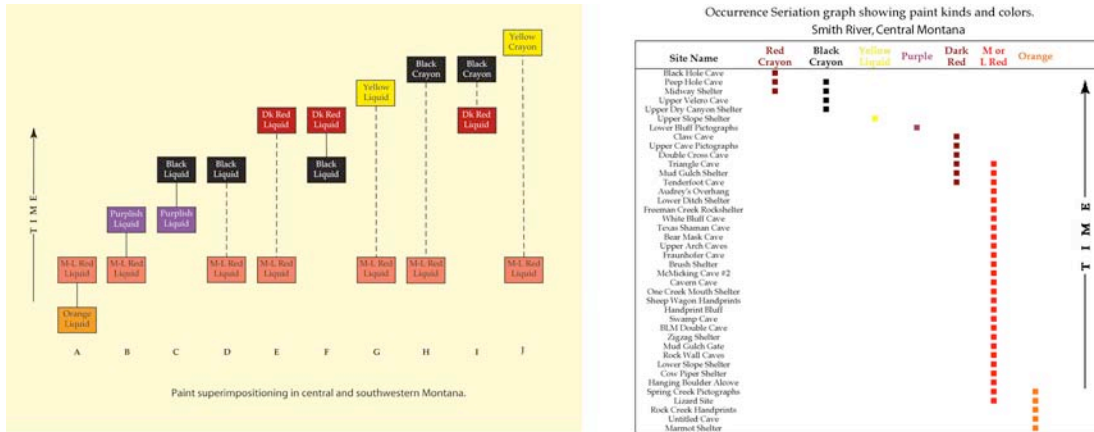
TIME

Yellow Crayon

Black Crayon

Black Crayon

Yellow Liquid

Dk Red Liquid

Dk Red Liquid

Dk Red Liquid

Black Liquid

Black Liquid

Black Liquid

Purplish Liquid

Purplish Liquid

M-L Red Liquid

M-L Red Liquid

M-L Red Liquid

M-L Red Liquid

M-L Red Liquid

M-L Red Liquid

M-L Red Liquid

Orange Liquid

A B C D E F G H I J

Paint superimpositioning in central and southwestern Montana.

Occurrence Seriation graph showing paint kinds and colors.
Smith River, Central Montana

| Site Name | Red Crayon | Black Crayon | Yellow Liquid | Purple | Dark Red | M or L Red | Orange |
|---|---|---|---|---|---|---|---|
| Black Hole Cave | | | | | | | |
| Peep Hole Cave | | | | | | | |
| Midway Shelter | | | | | | | |
| Upper Velero Cave | | | | | | | |
| Upper Dry Canyon Shelter | | | | | | | |
| Upper Slope Shelter | | | | | | | |
| Lower Bluff Pictographs | | | | | | | |
| Claw Cave | | | | | | | |
| Upper Cave Pictographs | | | | | | | |
| Double Cross Cave | | | | | | | |
| Triangle Cave | | | | | | | |
| Mud Gulch Shelter | | | | | | | |
| Tenderfoot Cave | | | | | | | |
| Audrey's Overhang | | | | | | | |
| Lower Ditch Shelter | | | | | | | |
| Freeman Creek Rockshelter | | | | | | | |
| White Bluff Cave | | | | | | | |
| Texas Shaman Cave | | | | | | | |
| Bear Mask Cave | | | | | | | |
| Upper Arch Caves | | | | | | | |
| Fraunhofer Cave | | | | | | | |
| Brush Shelter | | | | | | | |
| McMicking Cave #2 | | | | | | | |
| Cavern Cave | | | | | | | |
| One Creek Mouth Shelter | | | | | | | |
| Sheep Wagon Handprints | | | | | | | |
| Handprint Bluff | | | | | | | |
| Swamp Cave | | | | | | | |
| BLM Double Cave | | | | | | | |
| Zigzag Shelter | | | | | | | |
| Mud Gulch Gate | | | | | | | |
| Rock Wall Caves | | | | | | | |
| Lower Slope Shelter | | | | | | | |
| Cow Piper Shelter | | | | | | | |
| Hanging Boulder Alcove | | | | | | | |
| Spring Creek Pictographs | | | | | | | |
| Lizard Site | | | | | | | |
| Rock Creek Handprints | | | | | | | |
| Untitled Cave | | | | | | | |
| Marmot Shelter | | | | | | | |

TIME